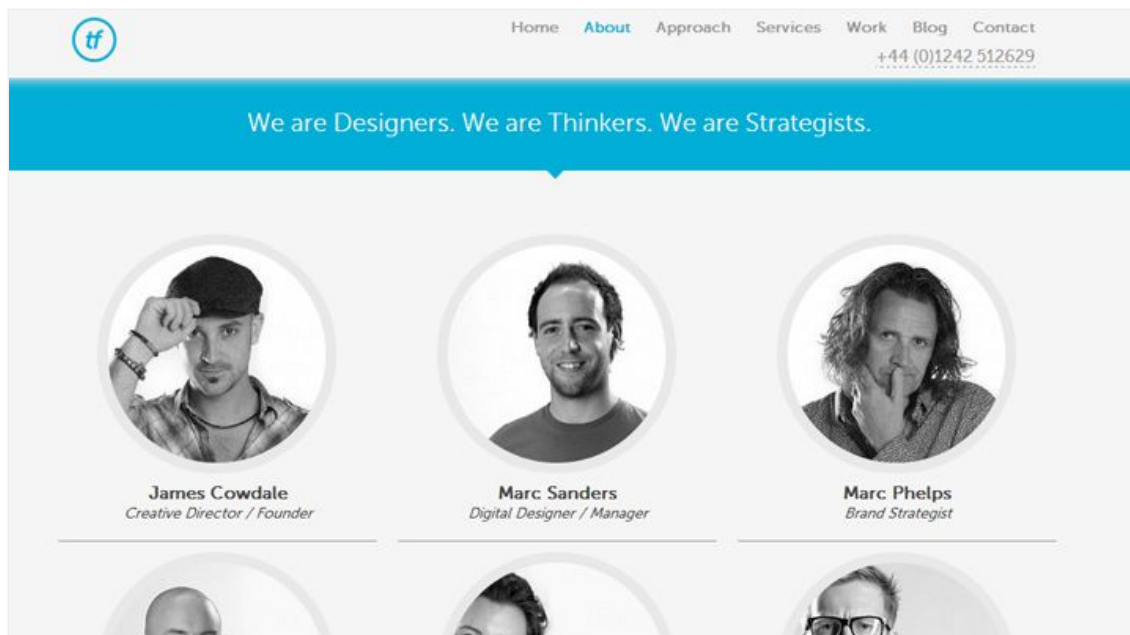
tf

Home About Approach Services Work Blog Contact

+44 (0)1242 512629

We are Designers. We are Thinkers. We are Strategists.

James Cowdale
Creative Director / Founder

Marc Sanders
Digital Designer / Manager

Marc Phelps
Brand Strategist